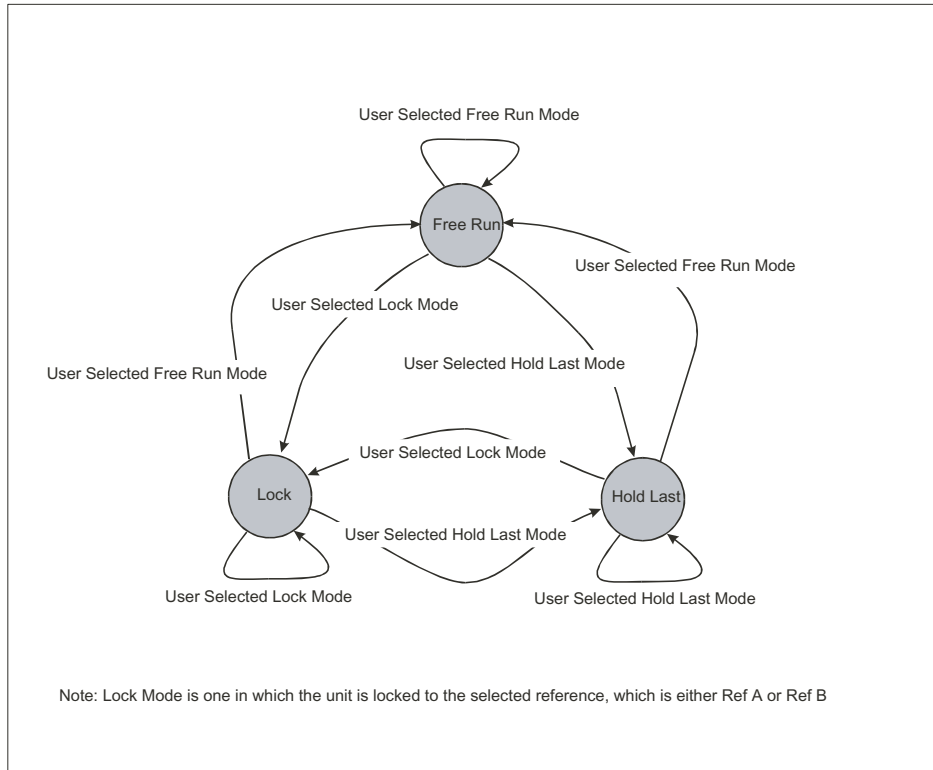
User Selected Free Run Mode

Free Run

User Selected Free Run Mode

User Selected Lock Mode

User Selected Free Run Mode

User Selected Hold Last Mode

User Selected Lock Mode

Lock

Hold Last

User Selected Hold Last Mode

User Selected Lock Mode

User Selected Hold Last Mode

Note: Lock Mode is one in which the unit is locked to the selected reference, which is either Ref A or Ref B